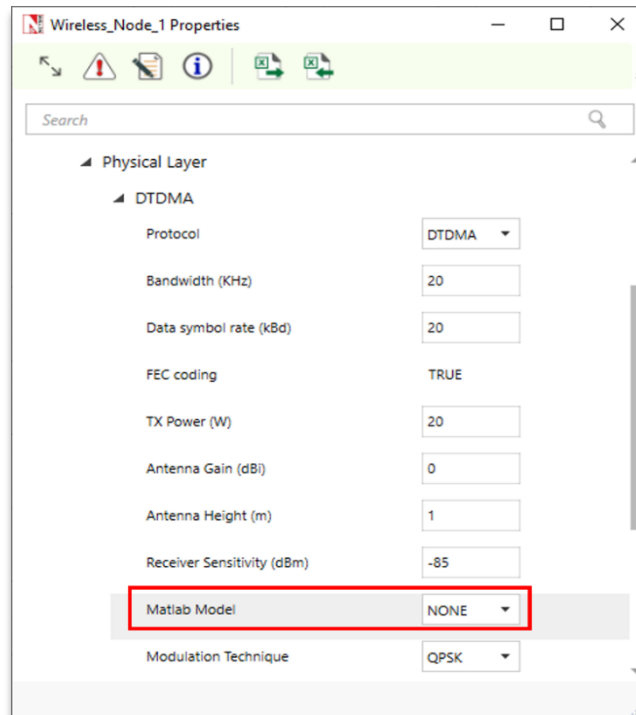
Wireless_Node_1 Properties

Search

Physical Layer

DTDMA

Protocol DTDMA

Bandwidth (KHz) 20

Data symbol rate (kBd) 20

FEC coding TRUE

TX Power (W) 20

Antenna Gain (dBi) 0

Antenna Height (m) 1

Receiver Sensitivity (dBm) -85

Matlab Model NONE

Modulation Technique QPSK